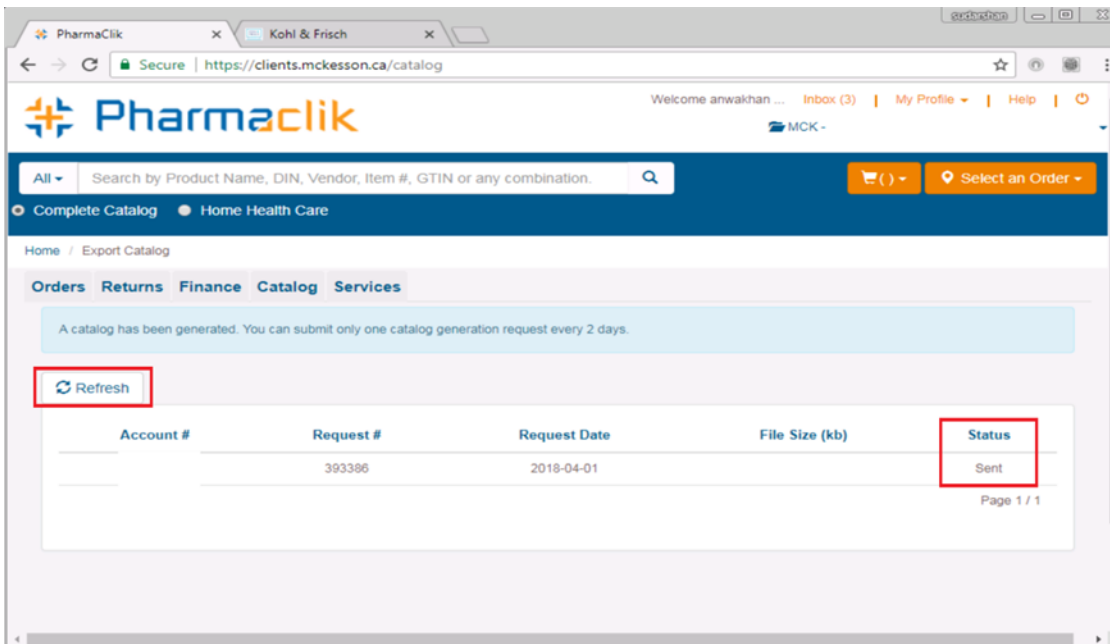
sudarshan

PharmaClik ×

Kohl & Frisch ×

Secure | https://clients.mckesson.ca/catalog

Pharmaclik

Welcome anwakhan ... Inbox (3) | My Profile | Help |

MCK -

All

Search by Product Name, DIN, Vendor, Item #, GTIN or any combination.

( )

Select an Order

Complete Catalog Home Health Care

Home / Export Catalog

Orders Returns Finance Catalog Services

A catalog has been generated. You can submit only one catalog generation request every 2 days.

Refresh

| Account # | Request # | Request Date | File Size (kb) | Status |
|---|---|---|---|---|
| | 393386 | 2018-04-01 | | Sent |

Page 1 / 1